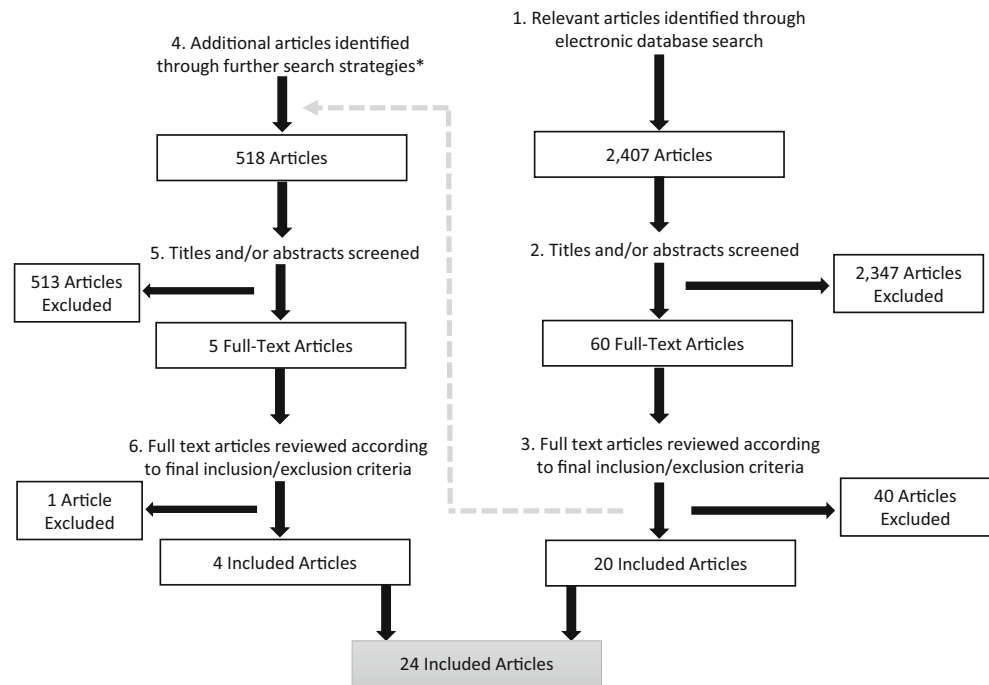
1. Relevant articles identified through electronic database search

2,407 Articles

2. Titles and/or abstracts screened

2,347 Articles Excluded

60 Full-Text Articles

3. Full text articles reviewed according to final inclusion/exclusion criteria

40 Articles Excluded

20 Included Articles

4. Additional articles identified through further search strategies*

518 Articles

5. Titles and/or abstracts screened

513 Articles Excluded

5 Full-Text Articles

6. Full text articles reviewed according to final inclusion/exclusion criteria

1 Article Excluded

4 Included Articles

24 Included Articles